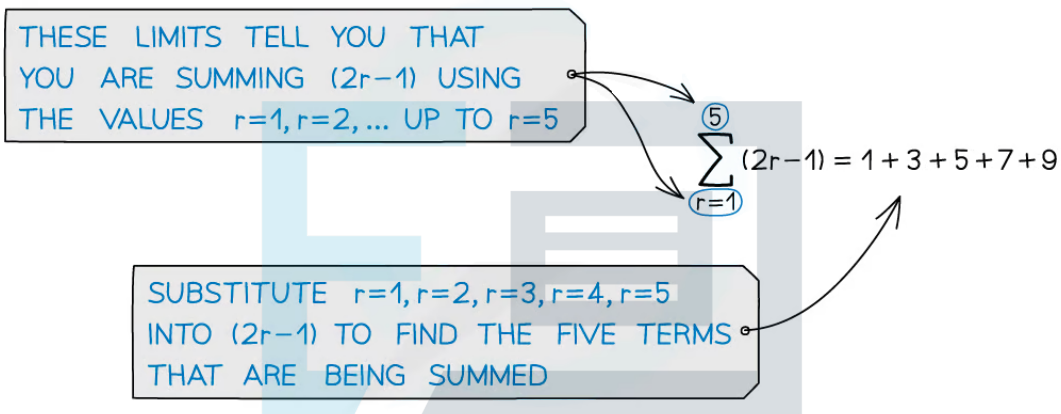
THESE LIMITS TELL YOU THAT YOU ARE SUMMING (2r−1) USING THE VALUES r=1, r=2, ... UP TO r=5

$\sum_{r=1}^{5}(2r-1) = 1+3+5+7+9$

SUBSTITUTE r=1, r=2, r=3, r=4, r=5 INTO (2r−1) TO FIND THE FIVE TERMS THAT ARE BEING SUMMED